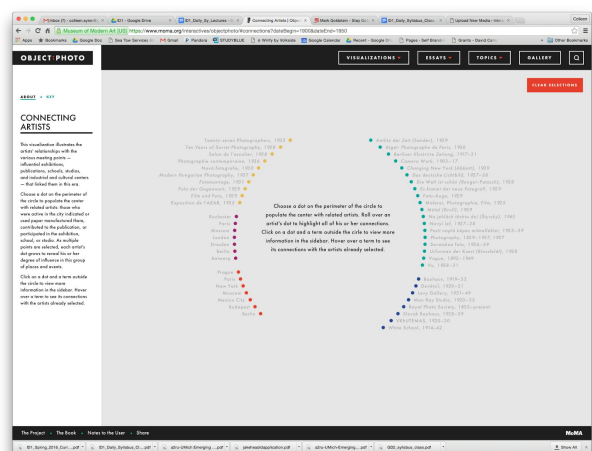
Inbox (1) - colleen.syron@... | ID1 - Google Drive | ID1_Daily_Sy_Lectures | Connecting Artists | Object... | Mark Goldstein - Step Go... | ID1_Daily_Syllabus_Class | Upload Your Media - Vimeo

Colleen

Museum of Modern Art (US) https://www.moma.org/interactives/objectphoto/#connections?dateBegin=1900&dateEnd=1950

Apps | Bookmarks | Google Doc | Sea Tow Services | Gmail | Pandora | STUDYBLUE | e-Verify by Vokcode | Google Calendar | Recent - Google Dri... | Pages - Self Branding | Grants - David Corm... | Other Bookmarks

OBJECT:PHOTO

VISUALIZATIONS | ESSAYS | TOPICS | GALLERY

ABOUT • KEY

CONNECTING ARTISTS

This visualization illustrates the artists' relationships with the various meeting points — influential exhibitions, publications, schools, studios, and industrial and cultural centers — that linked them in this era.

Choose a dot on the perimeter of the circle to populate the center with related artists: those who were active in the city indicated or used paper manufactured there, contributed to the publication, or participated in the exhibition, school, or studio. As multiple points are selected, each artist's dot grows to reveal his or her degree of influence in this group of places and events.

Click on a dot and a term outside the circle to view more information in the sidebar. Hover over a term to see its connections with the artists already selected.

CLEAR SELECTIONS

Twenty-seven Photographers, 1923
Ten Years of Soviet Photography, 1928
Salon de l'escalier, 1928
Photographie contemporaine, 1930
Neue Fotografie, 1933
Modern Hungarian Photography, 1937
Fotomontage, 1931
Foto der Gegenwart, 1929
Film und Foto, 1929
Exposition de l'ADIA, 1933

Exchange
Paris
Moscow
London
Dresden
Berlin
Antwerp

Prague
Paris
New York
Moscow
Mexico City
Budapest
Berlin

Choose a dot on the perimeter of the circle to populate the center with related artists. Roll over an artist's dot to highlight all of his or her connections. Click on a dot and a term outside the circle to view more information in the sidebar. Hover over a term to see its connections with the artists already selected.

Arbeiter-Illustrierte-Zeitung, 1925
Die Aktion, 1911
Aktion, 1925
Dessau Bauhaus, 1928
... Foto
Die Dame
Weimar, 1919-25
...
Gropius Bauhaus, 1925
Der Querschnitt, 1921-36
Le Jour des Pecheurs, 1922
Hunt Ruhr, 1922
Mocambi, 1922
Photograph, Film, 1925
Simplicissimus, 1925
Nowy Dziennik, 1932
Photographie, 1928-1937
Studio, 1928-1935
L'Illustration, 1937
Vogue, 1920-1928
Vu, 1928-1940

Bauhaus, 1919-33
Dessau, 1925-32
Lens Gallery, 1931-49
Man Ray Studio, 1922-40
Royal Photo Society, 1853-present
Glueck Bauhaus, 1924-29
VKhUTEMAS, 1920-30
White School, 1914-42

The Project • The Book • Notes to the User • Share

MoMA

ID1_Spring_2016_Curri....pdf | ID1_Daily_Syllabus_Cl....pdf | a2ru-UMich-Emerging.....pdf | pinelresidapplication.pdf | a2ru-UMich-Emerging.....pdf | ID20_syllabus_class.pdf | Show All